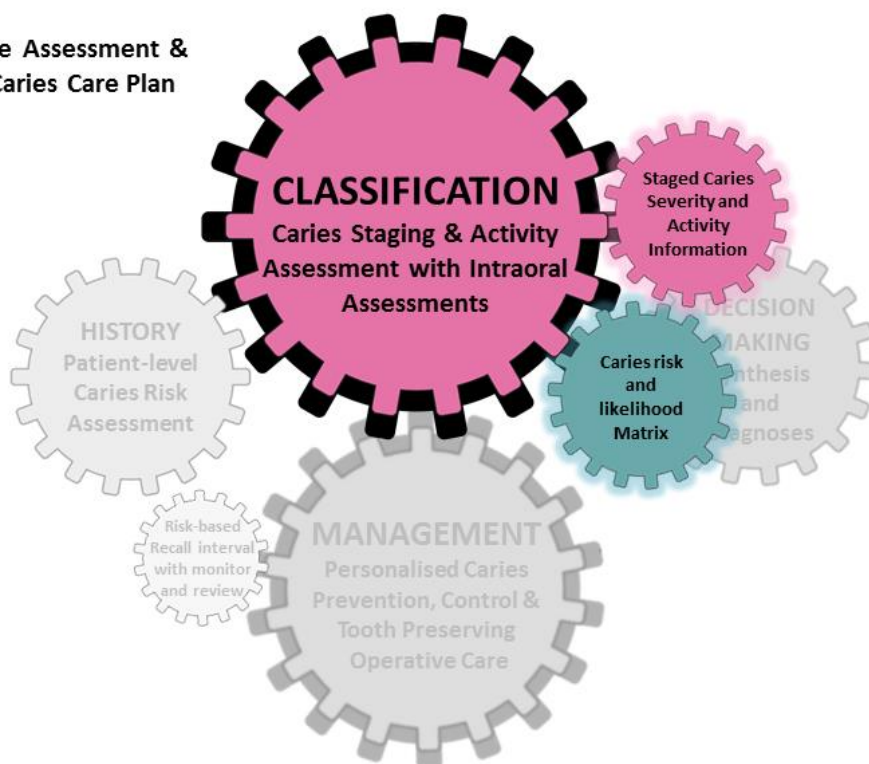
e Assessment &
Caries Care Plan

CLASSIFICATION
Caries Staging & Activity Assessment with Intraoral Assessments

Staged Caries Severity and Activity Information

HISTORY
Patient-level Caries Risk Assessment

DECISION MAKING
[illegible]nthesis and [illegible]agnoses

Caries risk and likelihood Matrix

Risk-based Recall interval with monitor and review

MANAGEMENT
Personalised Caries Prevention, Control & Tooth Preserving Operative Care